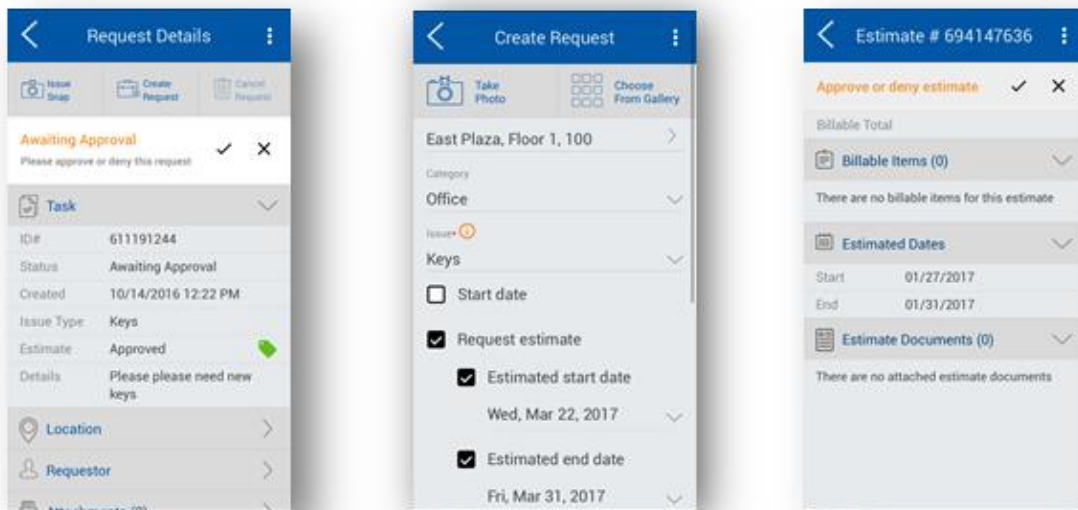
Request Details

Issue Snap | Create Request | Cancel Request

Awaiting Approval
Please approve or deny this request

Task

| | |
|---|---|
| ID# | 611191244 |
| Status | Awaiting Approval |
| Created | 10/14/2016 12:22 PM |
| Issue Type | Keys |
| Estimate | Approved |
| Details | Please please need new keys |

Location

Requestor

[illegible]

Create Request

Take Photo | Choose From Gallery

East Plaza, Floor 1, 100

Category
Office

Issue*
Keys

Start date

Request estimate

Estimated start date
Wed, Mar 22, 2017

Estimated end date
Fri, Mar 31, 2017

Estimate # 694147636

Approve or deny estimate

Billable Total

Billable Items (0)

There are no billable items for this estimate

Estimated Dates

| | |
|---|---|
| Start | 01/27/2017 |
| End | 01/31/2017 |

Estimate Documents (0)

There are no attached estimate documents